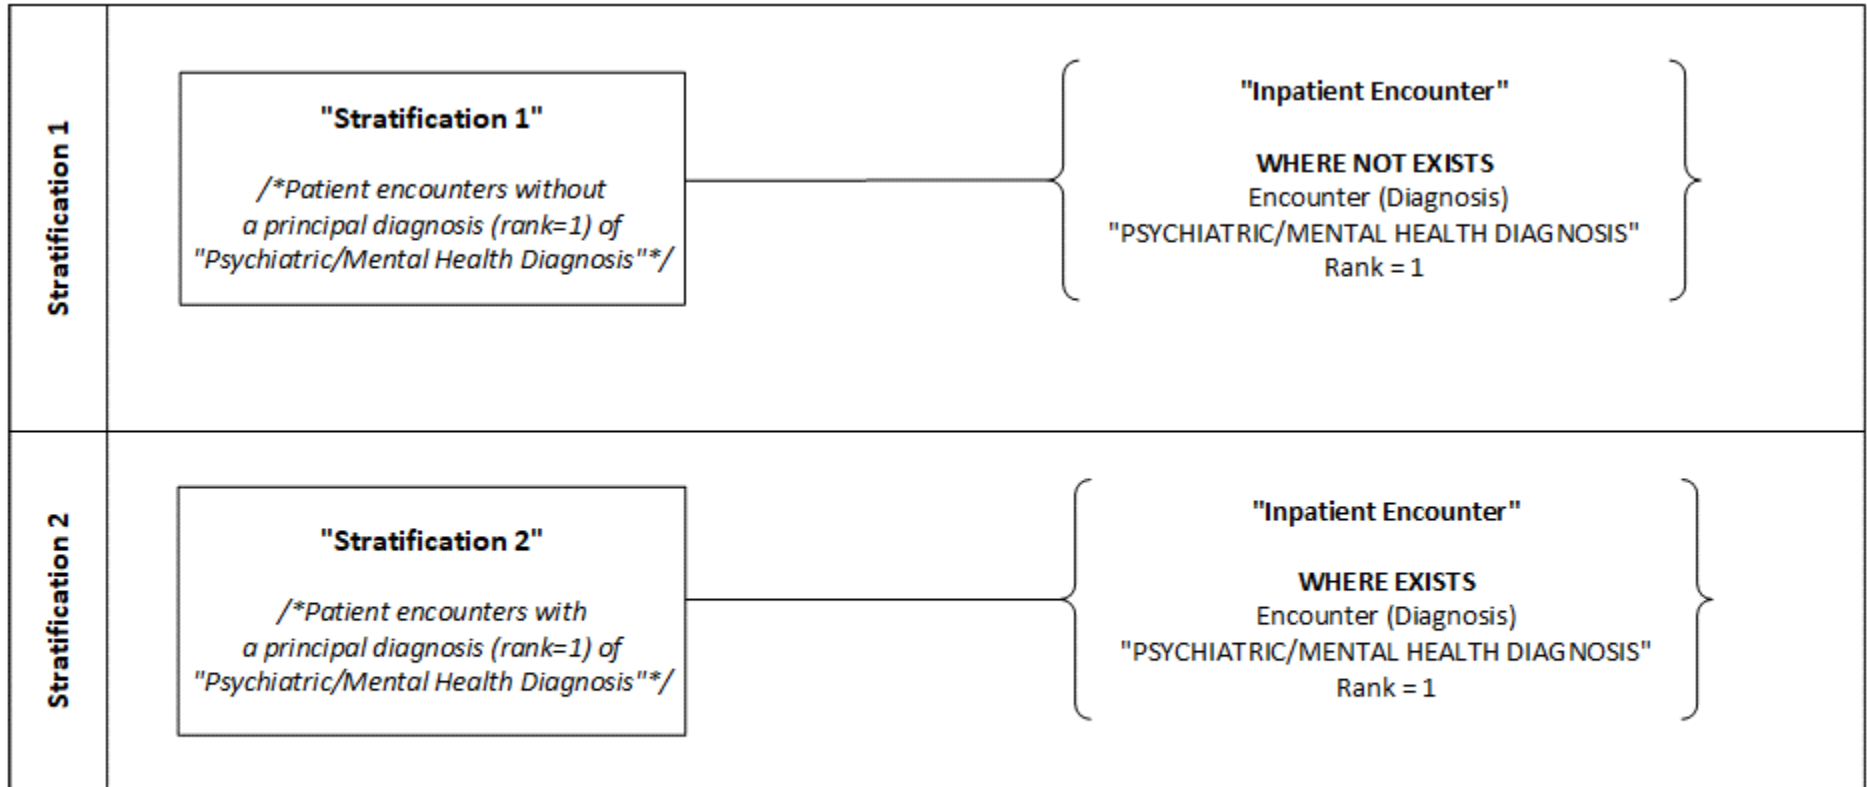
Stratification 1

"Stratification 1"

/*Patient encounters without a principal diagnosis (rank=1) of "Psychiatric/Mental Health Diagnosis"*/

"Inpatient Encounter"

WHERE NOT EXISTS
Encounter (Diagnosis)
"PSYCHIATRIC/MENTAL HEALTH DIAGNOSIS"
Rank = 1

Stratification 2

"Stratification 2"

/*Patient encounters with a principal diagnosis (rank=1) of "Psychiatric/Mental Health Diagnosis"*/

"Inpatient Encounter"

WHERE EXISTS
Encounter (Diagnosis)
"PSYCHIATRIC/MENTAL HEALTH DIAGNOSIS"
Rank = 1